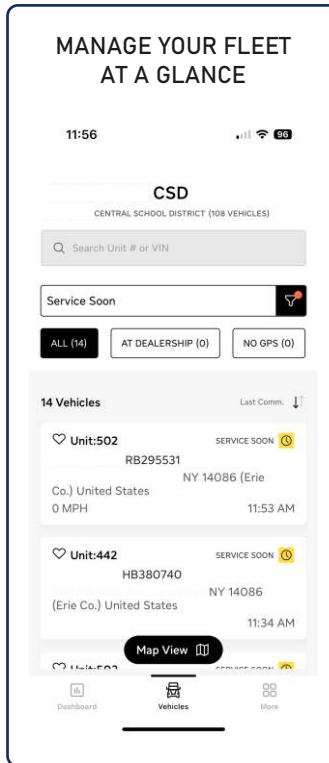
MANAGE YOUR FLEET AT A GLANCE

11:56

96

CSD

CENTRAL SCHOOL DISTRICT (108 VEHICLES)

Search Unit # or VIN

Service Soon

ALL (14)

AT DEALERSHIP (0)

NO GPS (0)

14 Vehicles

Last Comm.

Unit:502

SERVICE SOON

RB295531

NY 14086 (Erie Co.) United States

0 MPH

11:53 AM

Unit:442

SERVICE SOON

HB380740

NY 14086 (Erie Co.) United States

11:34 AM

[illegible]

Map View

Dashboard

Vehicles

More